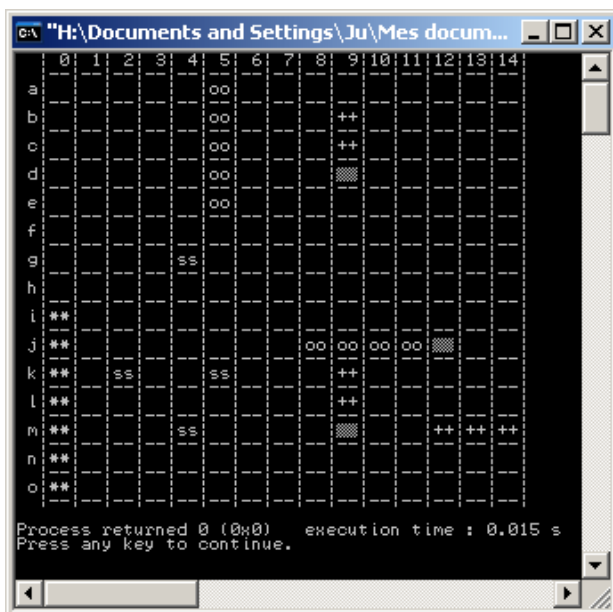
"H:\Documents and Settings\Ju\Mes docum...

| | 0 | 1 | 2 | 3 | 4 | 5 | 6 | 7 | 8 | 9 | 10 | 11 | 12 | 13 | 14 |
|---|---|---|---|---|---|---|---|---|---|---|---|---|---|---|---|
| a | | | | | | oo | | | | | | | | | |
| b | | | | | | oo | | | | ++ | | | | | |
| c | | | | | | oo | | | | ++ | | | | | |
| d | | | | | | oo | | | | ▒ | | | | | |
| e | | | | | | oo | | | | | | | | | |
| f | | | | | | | | | | | | | | | |
| g | | | | | ss | | | | | | | | | | |
| h | | | | | | | | | | | | | | | |
| i | ** | | | | | | | | | | | | | | |
| j | ** | | | | | | | | oo | oo | oo | oo | ▒ | | |
| k | ** | | ss | | | ss | | | | ++ | | | | | |
| l | ** | | | | | | | | | ++ | | | | | |
| m | ** | | | | ss | | | | | ▒ | | | ++ | ++ | ++ |
| n | ** | | | | | | | | | | | | | | |
| o | ** | | | | | | | | | | | | | | |

Process returned 0 (0x0)   execution time : 0.015 s
Press any key to continue.